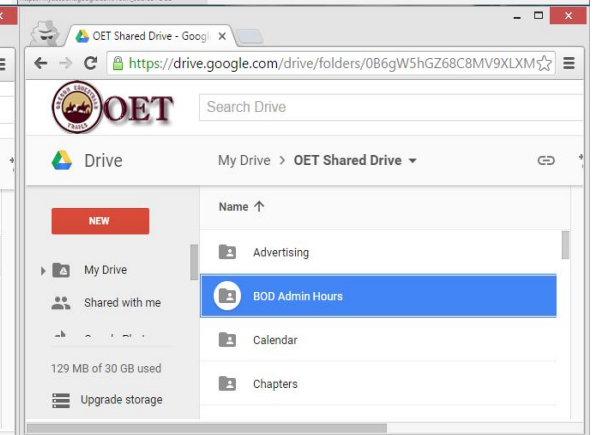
OET Shared Drive - Googl ×

https://drive.google.com/drive/folders/0B6gW5hGZ68C8MV9XLXM

OREGON EQUESTRIAN TRAILS
OET

Search Drive

Drive

My Drive > OET Shared Drive

NEW

Name ↑

My Drive

Shared with me

129 MB of 30 GB used

Upgrade storage

Advertising

BOD Admin Hours

Calendar

Chapters